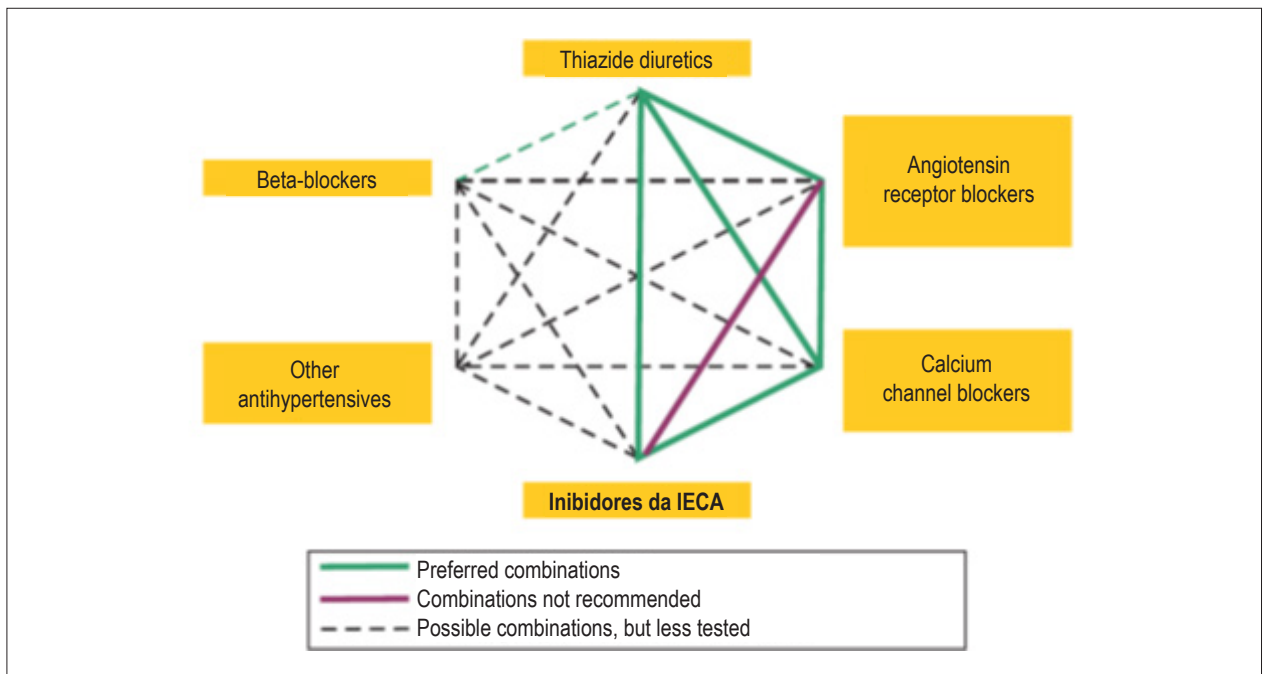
Thiazide diuretics

Beta-blockers

Angiotensin receptor blockers

Other antihypertensives

Calcium channel blockers

Inibidores da IECA

Preferred combinations
Combinations not recommended
Possible combinations, but less tested